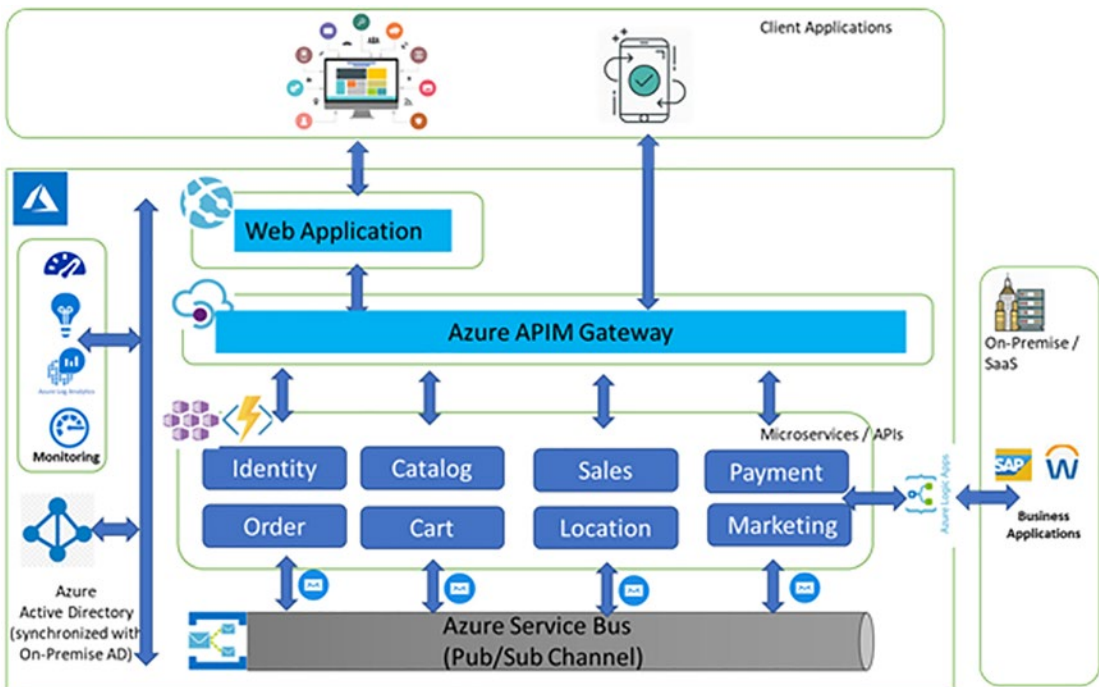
Client Applications

Web Application

Azure APIM Gateway

Azure Log Analytics

Monitoring

Microservices / APIs

Identity

Catalog

Sales

Payment

Order

Cart

Location

Marketing

Azure Logic Apps

On-Premise / SaaS

SAP

Business Applications

Azure Active Directory (synchronized with On-Premise AD)

Azure Service Bus (Pub/Sub Channel)